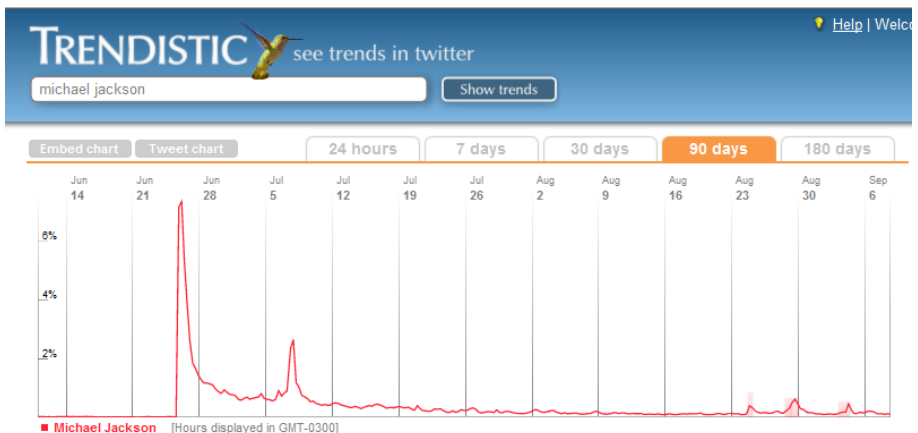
TRENDISTIC see trends in twitter

Help | Welco

michael jackson

Show trends

Embed chart

Tweet chart

24 hours

7 days

30 days

90 days

180 days

Jun 14

Jun 21

Jun 28

Jul 5

Jul 12

Jul 19

Jul 26

Aug 2

Aug 9

Aug 16

Aug 23

Aug 30

Sep 6

6%

4%

2%

Michael Jackson [Hours displayed in GMT-0300]